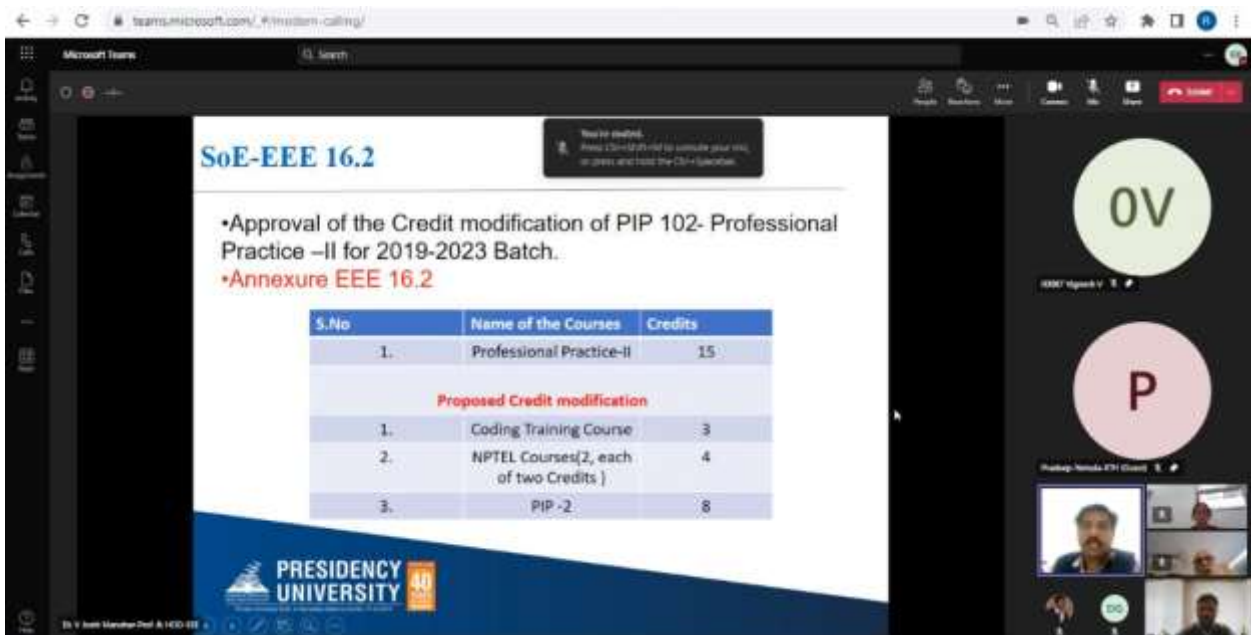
teams.microsoft.com/_#/modern-calling/

Microsoft Teams

Search

You're muted.

SoE-EEE 16.2

•Approval of the Credit modification of PIP 102- Professional Practice –II for 2019-2023 Batch.
•Annexure EEE 16.2

| S.No | Name of the Courses | Credits |
|---|---|---|
| 1. | Professional Practice-II | 15 |
| | Proposed Credit modification | |
| 1. | Coding Training Course | 3 |
| 2. | NPTEL Courses(2, each of two Credits ) | 4 |
| 3. | PIP -2 | 8 |

PRESIDENCY UNIVERSITY

40

0V

P

DG